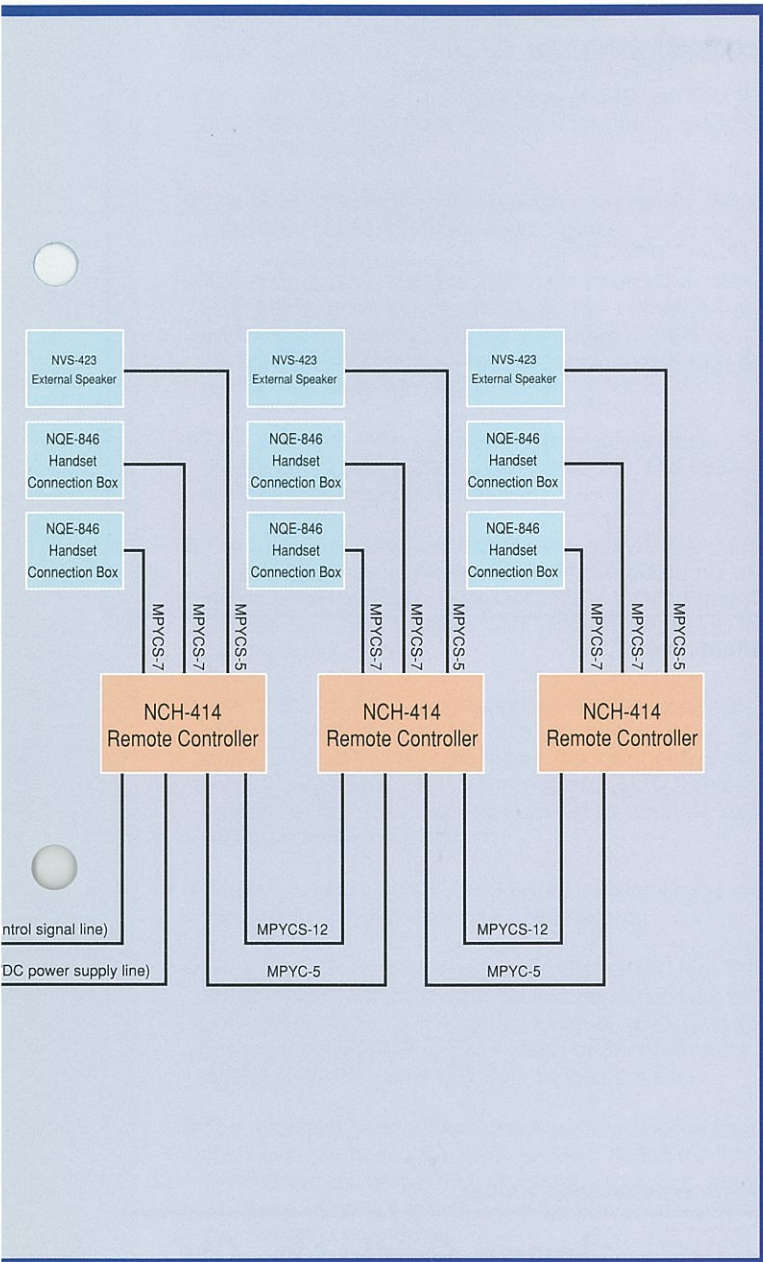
NVS-423
External Speaker

NQE-846
Handset
Connection Box

NQE-846
Handset
Connection Box

MPYCS-7
MPYCS-7
MPYCS-5

NCH-414
Remote Controller

NVS-423
External Speaker

NQE-846
Handset
Connection Box

NQE-846
Handset
Connection Box

MPYCS-7
MPYCS-7
MPYCS-5

NCH-414
Remote Controller

NVS-423
External Speaker

NQE-846
Handset
Connection Box

NQE-846
Handset
Connection Box

MPYCS-7
MPYCS-7
MPYCS-5

NCH-414
Remote Controller

ntrol signal line)
DC power supply line)

MPYCS-12
MPYC-5
MPYCS-12
MPYC-5